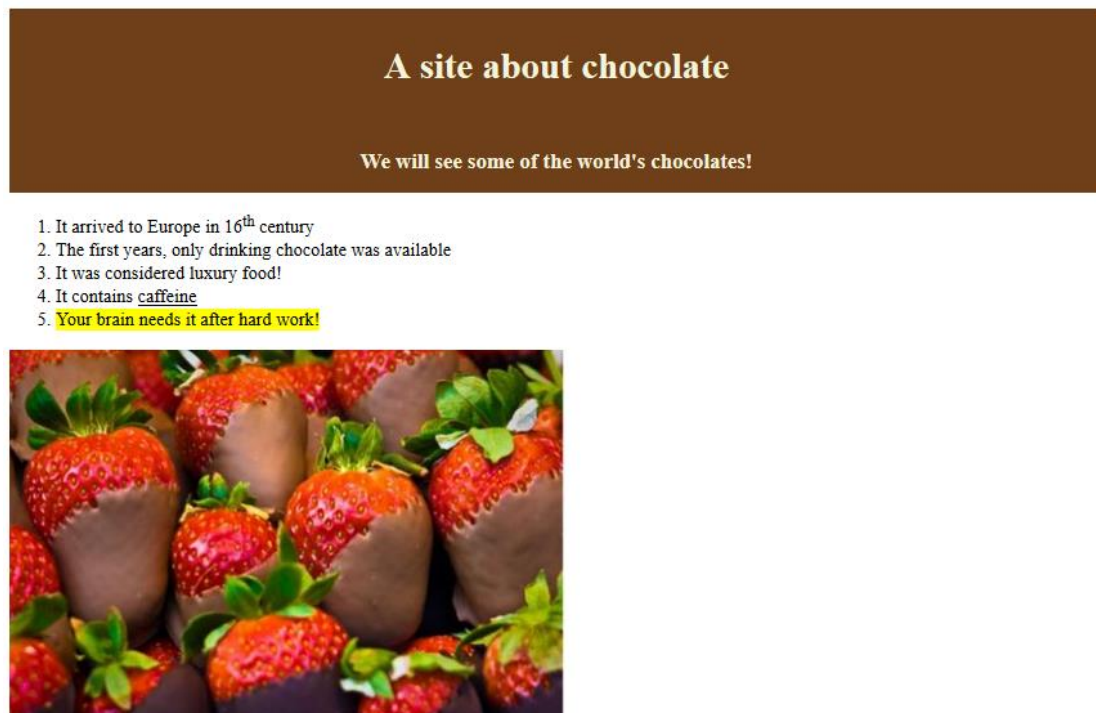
A site about chocolate

We will see some of the world's chocolates!

1. It arrived to Europe in 16$^{th}$ century
2. The first years, only drinking chocolate was available
3. It was considered luxury food!
4. It contains caffeine
5. Your brain needs it after hard work!